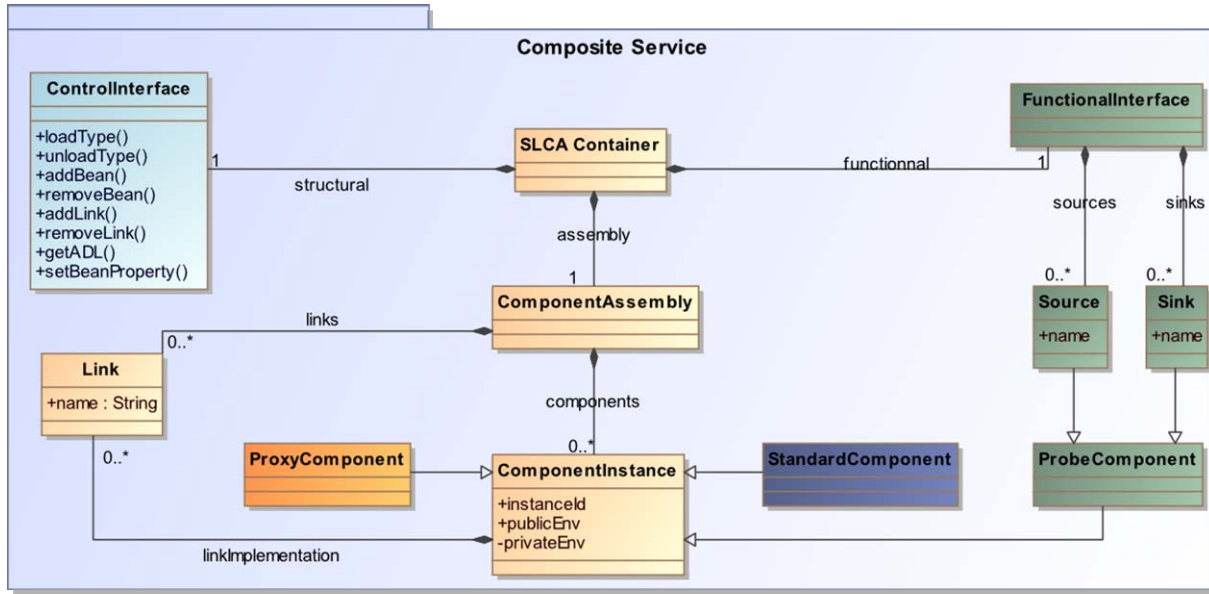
Composite Service

ControlInterface

+loadType()
+unloadType()
+addBean()
+removeBean()
+addLink()
+removeLink()
+getADL()
+setBeanProperty()

1

structural

SLCA Container

functionnal

1

FunctionalInterface

sources

sinks

assembly

1

0..*

0..*

ComponentAssembly

links

0..*

Source

+name

Sink

+name

Link

+name : String

components

0..*

0..*

ProxyComponent

ComponentInstance

+instanceId
+publicEnv
-privateEnv

StandardComponent

ProbeComponent

linkImplementation